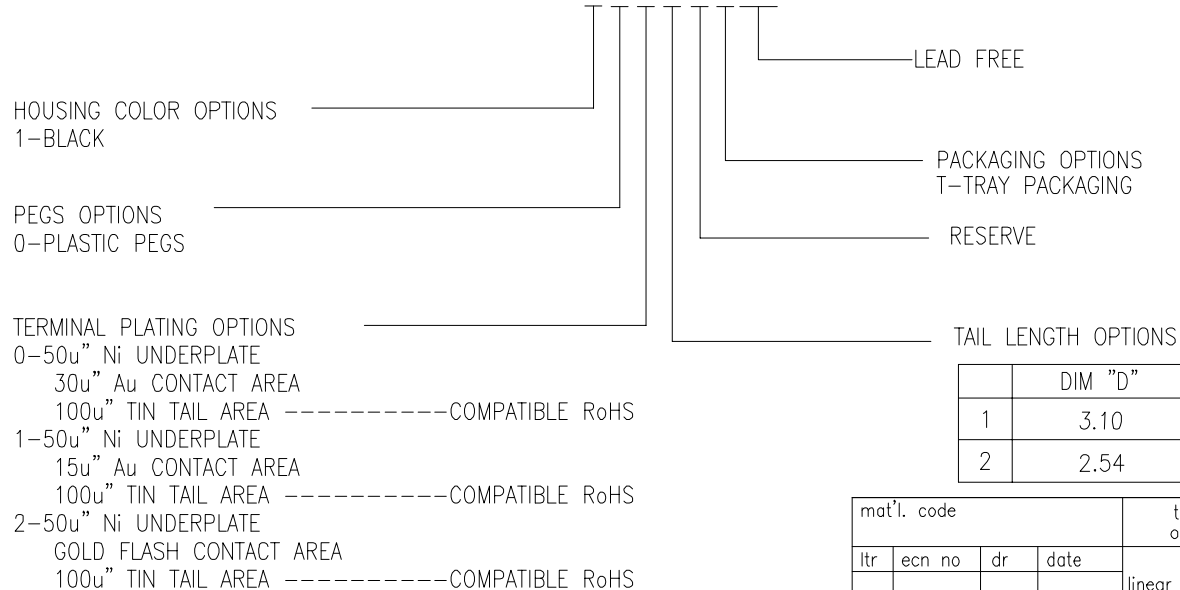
LEAD FREE

HOUSING COLOR OPTIONS
1-BLACK

PACKAGING OPTIONS
T-TRAY PACKAGING

PEGS OPTIONS
0-PLASTIC PEGS

RESERVE

TERMINAL PLATING OPTIONS
0-50u" Ni UNDERPLATE
30u" Au CONTACT AREA
100u" TIN TAIL AREA ----------COMPATIBLE RoHS
1-50u" Ni UNDERPLATE
15u" Au CONTACT AREA
100u" TIN TAIL AREA ----------COMPATIBLE RoHS
2-50u" Ni UNDERPLATE
GOLD FLASH CONTACT AREA
100u" TIN TAIL AREA ----------COMPATIBLE RoHS

TAIL LENGTH OPTIONS

| | DIM "D" |
|---|---|
| 1 | 3.10 |
| 2 | 2.54 |

| mat'l. code | | | | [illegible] |
|---|---|---|---|---|
| ltr | ecn no | dr | date | linear |